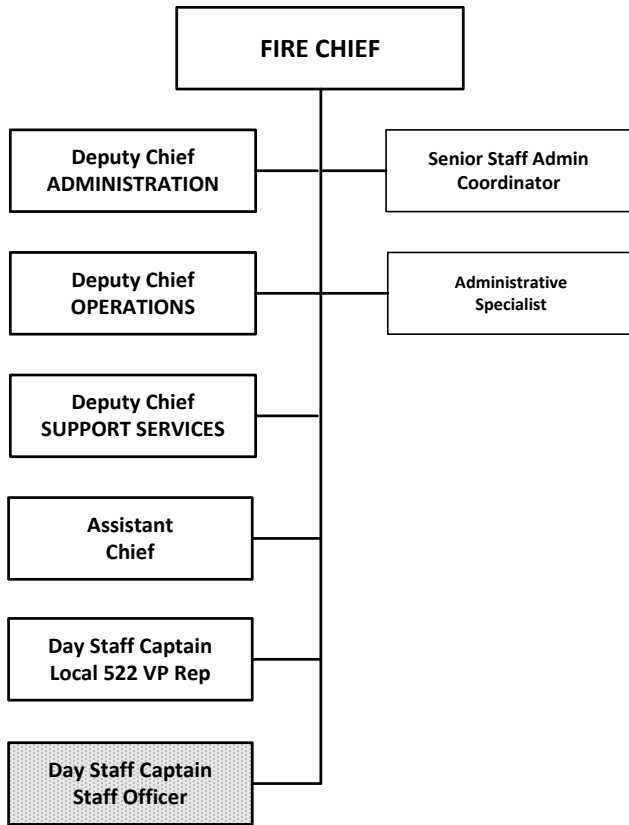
FIRE CHIEF

Deputy Chief
ADMINISTRATION

Senior Staff Admin
Coordinator

Deputy Chief
OPERATIONS

Administrative
Specialist

Deputy Chief
SUPPORT SERVICES

Assistant
Chief

Day Staff Captain
Local 522 VP Rep

Day Staff Captain
Staff Officer